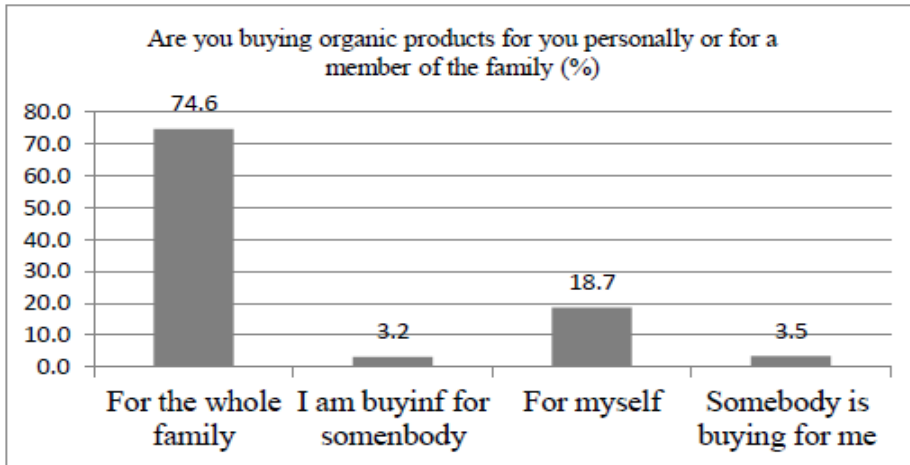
Are you buying organic products for you personally or for a member of the family (%)

80.0
70.0
60.0
50.0
40.0
30.0
20.0
10.0
0.0

74.6
3.2
18.7
3.5

For the whole family
I am buyinf for somenbody
For myself
Somebody is buying for me